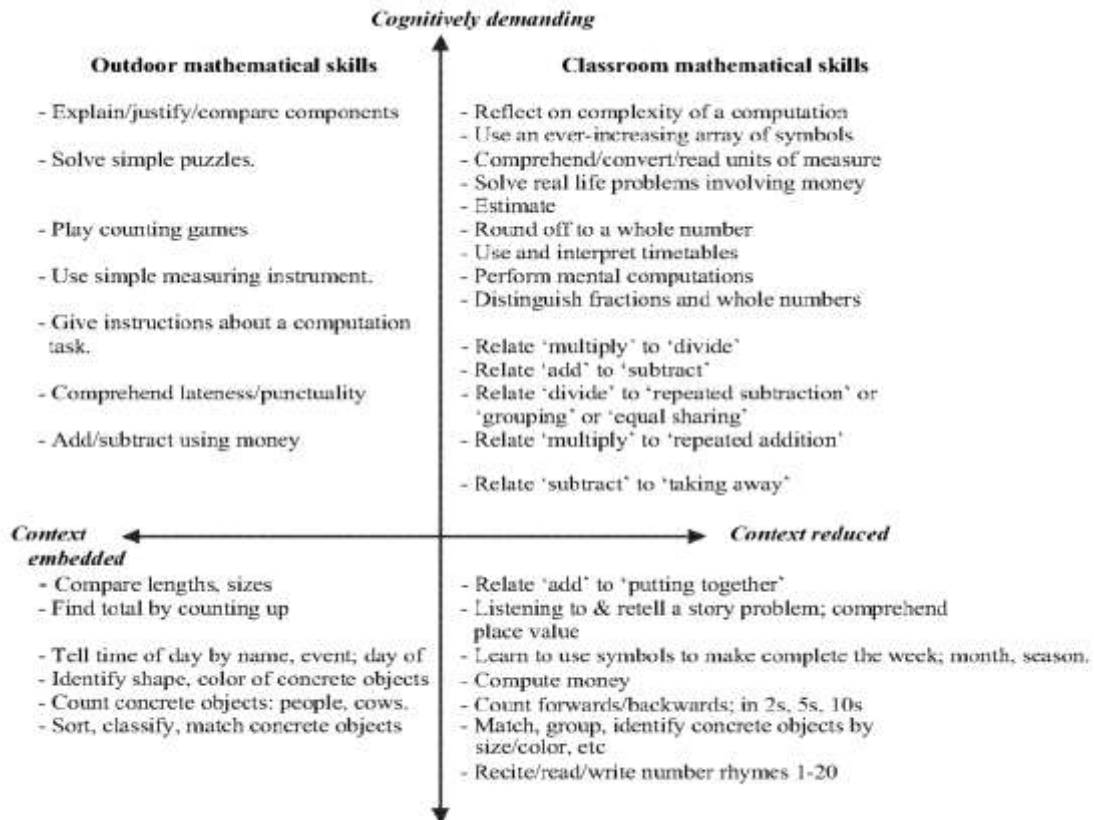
Cognitively demanding

Outdoor mathematical skills

- Explain/justify/compare components

- Solve simple puzzles.

- Play counting games

- Use simple measuring instrument.

- Give instructions about a computation task.

- Comprehend lateness/punctuality

- Add/subtract using money

Classroom mathematical skills

- Reflect on complexity of a computation
- Use an ever-increasing array of symbols
- Comprehend/convert/read units of measure
- Solve real life problems involving money
- Estimate
- Round off to a whole number
- Use and interpret timetables
- Perform mental computations
- Distinguish fractions and whole numbers

- Relate 'multiply' to 'divide'
- Relate 'add' to 'subtract'
- Relate 'divide' to 'repeated subtraction' or 'grouping' or 'equal sharing'
- Relate 'multiply' to 'repeated addition'

- Relate 'subtract' to 'taking away'

Context embedded

Context reduced

- Compare lengths, sizes
- Find total by counting up

- Tell time of day by name, event; day of
- Identify shape, color of concrete objects
- Count concrete objects: people, cows.
- Sort, classify, match concrete objects

- Relate 'add' to 'putting together'
- Listening to & retell a story problem; comprehend place value
- Learn to use symbols to make complete the week; month, season.
- Compute money
- Count forwards/backwards; in 2s, 5s, 10s
- Match, group, identify concrete objects by size/color, etc
- Recite/read/write number rhymes 1-20